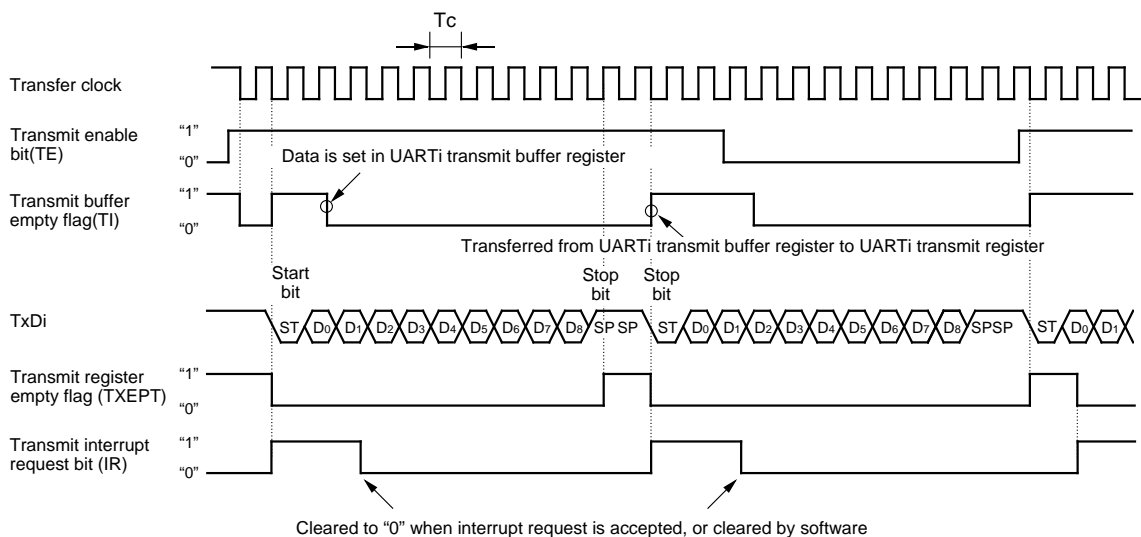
Tc

Transfer clock

Transmit enable bit(TE)
"1"
"0"

Data is set in UARTi transmit buffer register

Transmit buffer empty flag(TI)
"1"
"0"

Transferred from UARTi transmit buffer register to UARTi transmit register

Start bit

Stop bit

Stop bit

TxDi

ST $D_0$ $D_1$ $D_2$ $D_3$ $D_4$ $D_5$ $D_6$ $D_7$ $D_8$ SP SP ST $D_0$ $D_1$ $D_2$ $D_3$ $D_4$ $D_5$ $D_6$ $D_7$ $D_8$ SPSP ST $D_0$ $D_1$

Transmit register empty flag (TXEPT)
"1"
"0"

Transmit interrupt request bit (IR)
"1"
"0"

Cleared to "0" when interrupt request is accepted, or cleared by software